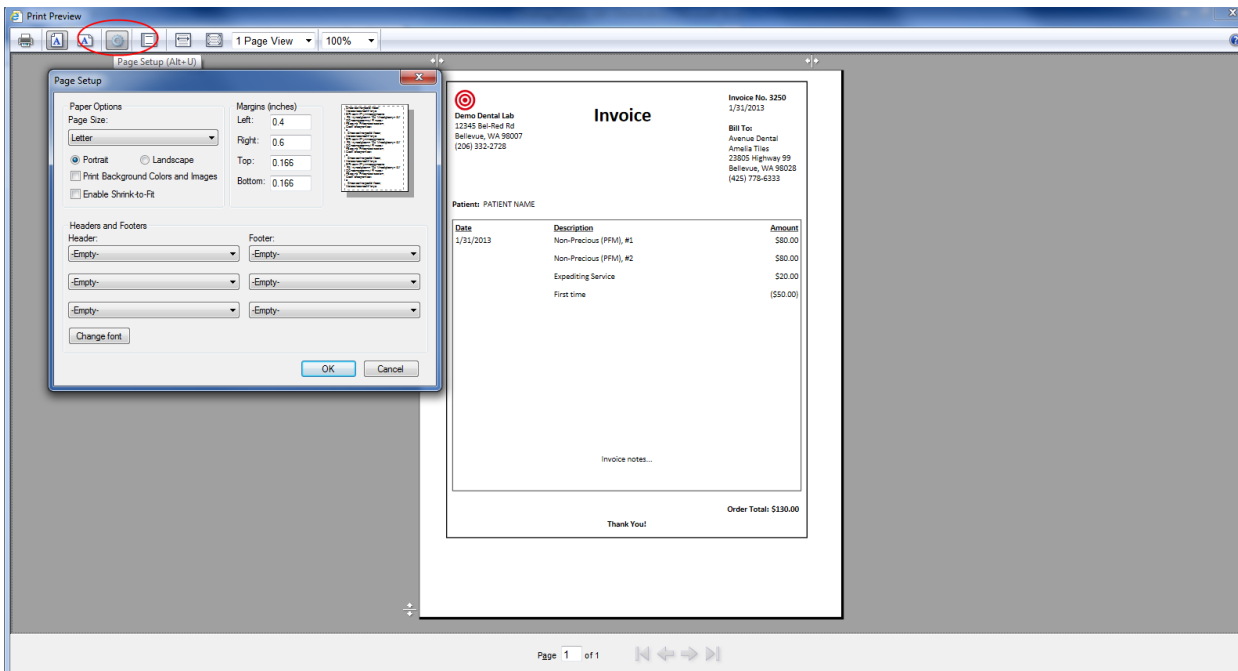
Print Preview

1 Page View
100%
Page Setup (Alt+U)

Page Setup

Paper Options
Page Size:
Letter
Portrait
Landscape
Print Background Colors and Images
Enable Shrink-to-Fit

Margins (inches)
Left: 0.4
Right: 0.6
Top: 0.166
Bottom: 0.166

Headers and Footers
Header:
-Empty-
-Empty-
-Empty-
Footer:
-Empty-
-Empty-
-Empty-
Change font

OK
Cancel

Demo Dental Lab
12345 Bel-Red Rd
Bellevue, WA 98007
(206) 332-2728

Invoice

Invoice No. 3250
1/31/2013

Bill To:
Avenue Dental
Amelia Tiles
23805 Highway 99
Bellevue, WA 98028
(425) 778-6333

Patient: PATIENT NAME

| Date | Description | Amount |
|---|---|---|
| 1/31/2013 | Non-Precious (PFM), #1 | $80.00 |
| | Non-Precious (PFM), #2 | $80.00 |
| | Expediting Service | $20.00 |
| | First time | ($50.00) |

Invoice notes...

Order Total: $130.00

Thank You!

Page 1 of 1